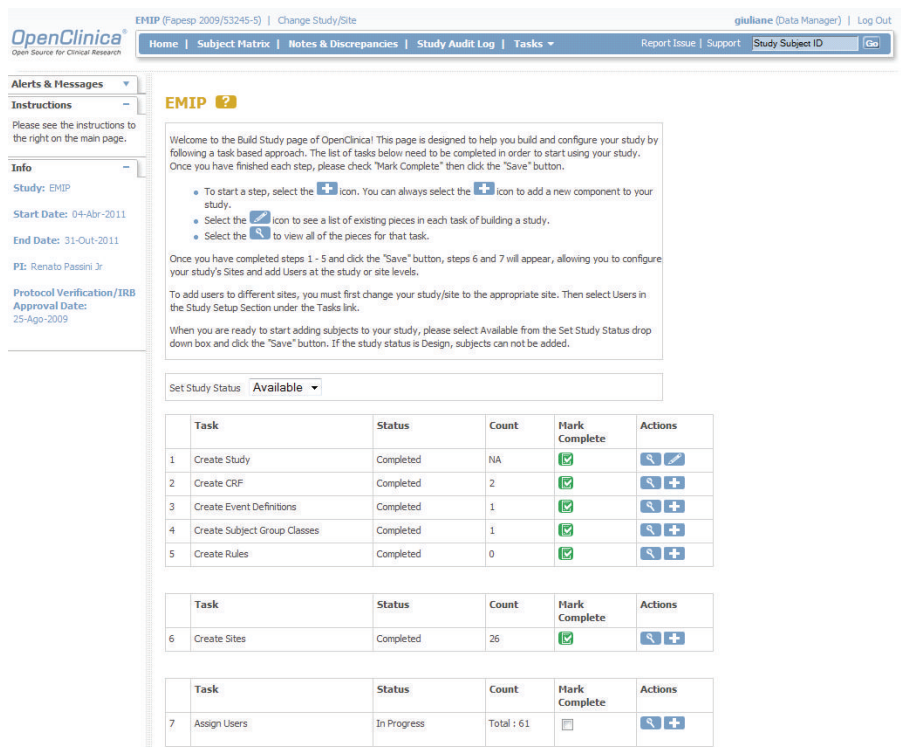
OpenClinica®
Open Source for Clinical Research

EMIP (Fapesp 2009/53245-5) | Change Study/Site

giuliane (Data Manager) | Log Out

Home | Subject Matrix | Notes & Discrepancies | Study Audit Log | Tasks

Report Issue | Support Study Subject ID Go

Alerts & Messages

Instructions

Please see the instructions to the right on the main page.

Info

Study: EMIP

Start Date: 04-Abr-2011

End Date: 31-Out-2011

PI: Renato Passini Jr

Protocol Verification/IRB Approval Date: 25-Ago-2009

EMIP

Welcome to the Build Study page of OpenClinica! This page is designed to help you build and configure your study by following a task based approach. The list of tasks below need to be completed in order to start using your study. Once you have finished each step, please check "Mark Complete" then click the "Save" button.

- To start a step, select the icon. You can always select the icon to add a new component to your study.
- Select the icon to see a list of existing pieces in each task of building a study.
- Select the to view all of the pieces for that task.

Once you have completed steps 1 - 5 and click the "Save" button, steps 6 and 7 will appear, allowing you to configure your study's Sites and add Users at the study or site levels.

To add users to different sites, you must first change your study/site to the appropriate site. Then select Users in the Study Setup Section under the Tasks link.

When you are ready to start adding subjects to your study, please select Available from the Set Study Status drop down box and click the "Save" button. If the study status is Design, subjects can not be added.

Set Study Status Available

| | Task | Status | Count | Mark Complete | Actions |
|---|---|---|---|---|---|
| 1 | Create Study | Completed | NA | | |
| 2 | Create CRF | Completed | 2 | | |
| 3 | Create Event Definitions | Completed | 1 | | |
| 4 | Create Subject Group Classes | Completed | 1 | | |
| 5 | Create Rules | Completed | 0 | | |

| | Task | Status | Count | Mark Complete | Actions |
|---|---|---|---|---|---|
| 6 | Create Sites | Completed | 26 | | |

| | Task | Status | Count | Mark Complete | Actions |
|---|---|---|---|---|---|
| 7 | Assign Users | In Progress | Total : 61 | | |